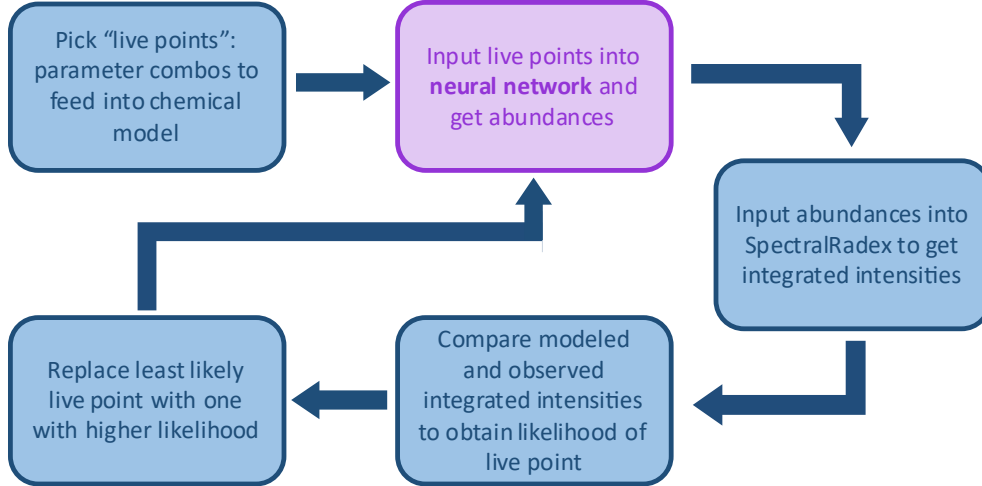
Pick “live points”: parameter combos to feed into chemical model

Input live points into **neural network** and get abundances

Input abundances into SpectralRadex to get integrated intensities

Compare modeled and observed integrated intensities to obtain likelihood of live point

Replace least likely live point with one with higher likelihood